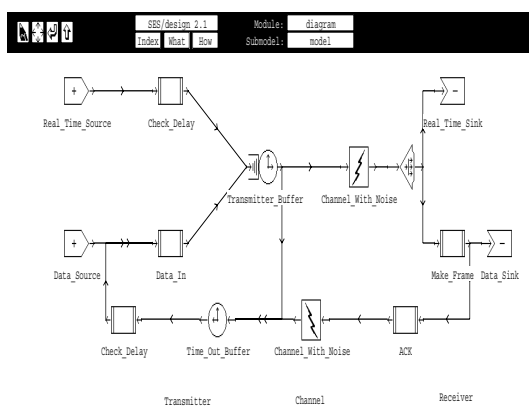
SES/design 2.1
Index What How
Module: diagram
Submodel: model

Real_Time_Source
Check_Delay
Transmitter_Buffer
Channel_With_Noise
Real_Time_Sink
Data_Source
Data_In
Make_Frame
Data_Sink
Check_Delay
Time_Out_Buffer
Channel_With_Noise
ACK

Transmitter
Channel
Receiver